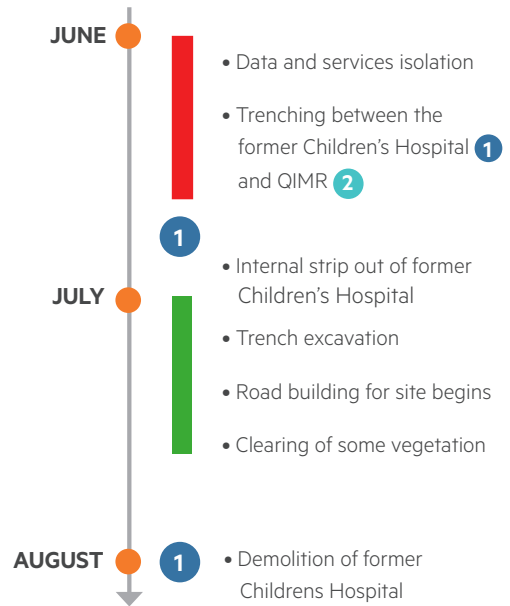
JUNE

• Data and services isolation

• Trenching between the former Children's Hospital 1 and QIMR 2

1

JULY

• Internal strip out of former Children's Hospital

• Trench excavation

• Road building for site begins

• Clearing of some vegetation

AUGUST

1

• Demolition of former Childrens Hospital